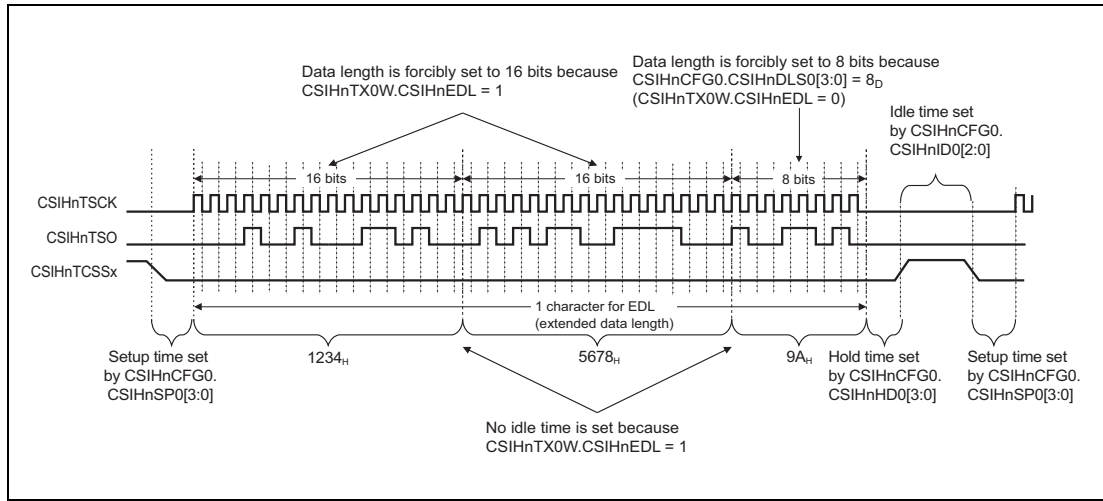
Data length is forcibly set to 16 bits because CSIHnTX0W.CSIHnEDL = 1

Data length is forcibly set to 8 bits because CSIHnCFG0.CSIHnDLS0[3:0] = $8_D$ (CSIHnTX0W.CSIHnEDL = 0)

Idle time set by CSIHnCFG0. CSIHnID0[2:0]

16 bits

16 bits

8 bits

CSIHnTSCK

CSIHnTSO

CSIHnTCSSx

1 character for EDL (extended data length)

Setup time set by CSIHnCFG0. CSIHnSP0[3:0]

$1234_H$

$5678_H$

$9A_H$

Hold time set by CSIHnCFG0. CSIHnHD0[3:0]

Setup time set by CSIHnCFG0. CSIHnSP0[3:0]

No idle time is set because CSIHnTX0W.CSIHnEDL = 1